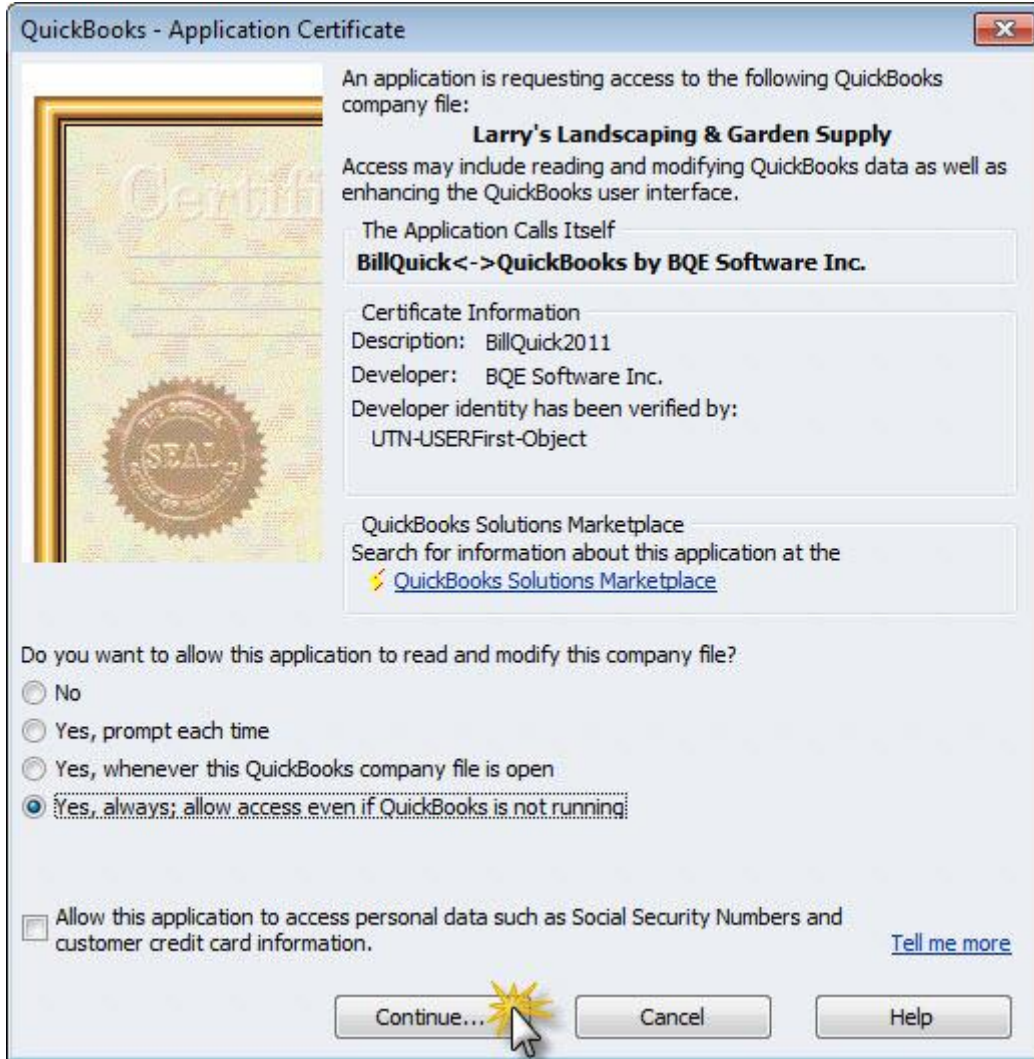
QuickBooks - Application Certificate

Certifi

SEAL

An application is requesting access to the following QuickBooks company file:

Larry's Landscaping & Garden Supply

Access may include reading and modifying QuickBooks data as well as enhancing the QuickBooks user interface.

The Application Calls Itself

BillQuick<->QuickBooks by BQE Software Inc.

Certificate Information

Description: BillQuick2011

Developer: BQE Software Inc.

Developer identity has been verified by:
UTN-USERFirst-Object

QuickBooks Solutions Marketplace

Search for information about this application at the
QuickBooks Solutions Marketplace

Do you want to allow this application to read and modify this company file?

No

Yes, prompt each time

Yes, whenever this QuickBooks company file is open

Yes, always; allow access even if QuickBooks is not running

Allow this application to access personal data such as Social Security Numbers and customer credit card information.

Tell me more

Continue...

Cancel

Help